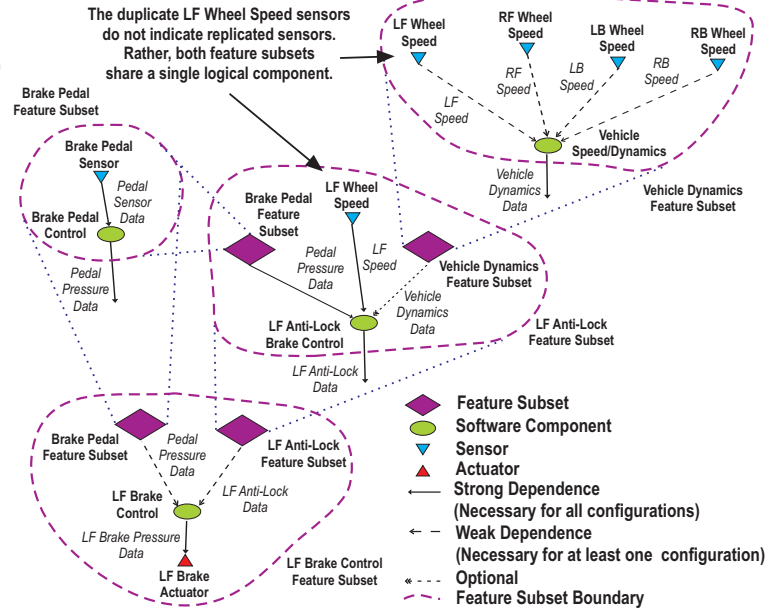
The duplicate LF Wheel Speed sensors do not indicate replicated sensors. Rather, both feature subsets share a single logical component.

LF Wheel Speed
RF Wheel Speed
LB Wheel Speed
RB Wheel Speed
RF Speed
LB Speed
RB Speed
LF Speed
Vehicle Speed/Dynamics
Vehicle Dynamics Data
Vehicle Dynamics Feature Subset

Brake Pedal Feature Subset
Brake Pedal Sensor
Pedal Sensor Data
Brake Pedal Control
Pedal Pressure Data

Brake Pedal Feature Subset
LF Wheel Speed
Pedal Pressure Data
LF Speed
Vehicle Dynamics Feature Subset
Vehicle Dynamics Data
LF Anti-Lock Brake Control
LF Anti-Lock Feature Subset
LF Anti-Lock Data

Brake Pedal Feature Subset
Pedal Pressure Data
LF Anti-Lock Feature Subset
LF Brake Control
LF Anti-Lock Data
LF Brake Pressure Data
LF Brake Actuator
LF Brake Control Feature Subset

Feature Subset
Software Component
Sensor
Actuator
Strong Dependence (Necessary for all configurations)
Weak Dependence (Necessary for at least one configuration)
Optional
Feature Subset Boundary